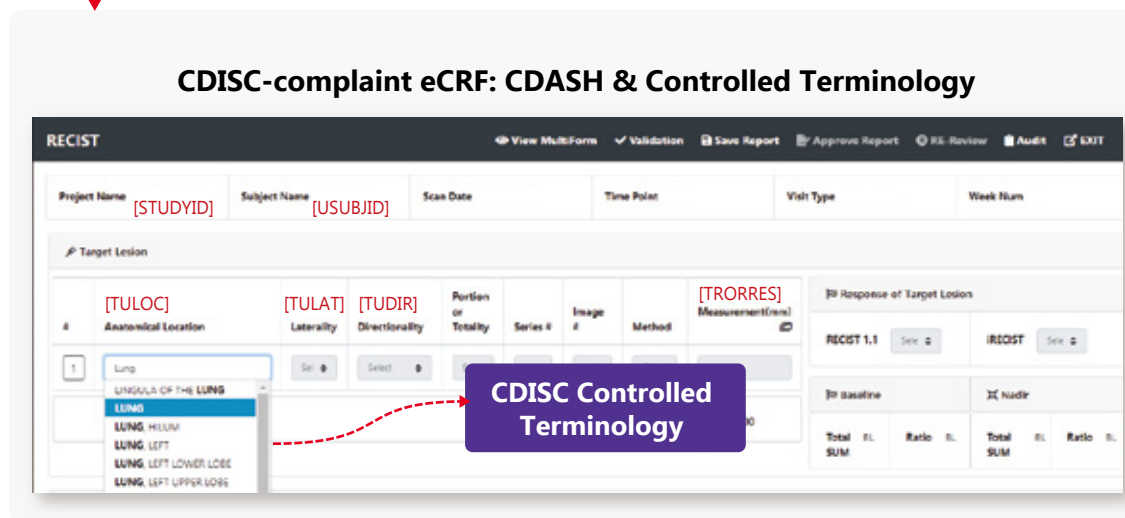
CDISC-complaint eCRF: CDASH & Controlled Terminology

RECIST

View MultiForm ✓ Validation Save Report Approve Report RE-Review Audit EXIT

Project Name [STUDYID] Subject Name [USUBJID] Scan Date Time Point Visit Type Week Num

Target Lesion

| # | [TULOC] Anatomical Location | [TULAT] Laterality | [TUDIR] Directionality | Portion or Totality | Series # | Image # | Method | [TRORRES] Measurement(mm) |
|---|---|---|---|---|---|---|---|---|
| 1 | Lung | Sel | Select | | | | | |

LINGULA OF THE LUNG
LUNG
LUNG, HILUM
LUNG, LEFT
LUNG, LEFT LOWER LOBE
LUNG, LEFT UPPER LOBE

CDISC Controlled Terminology

Response of Target Lesion
RECIST 1.1 Sele
iRECIST Sele

Baseline
Total SUM
Ratio

Nadir
Total SUM
Ratio